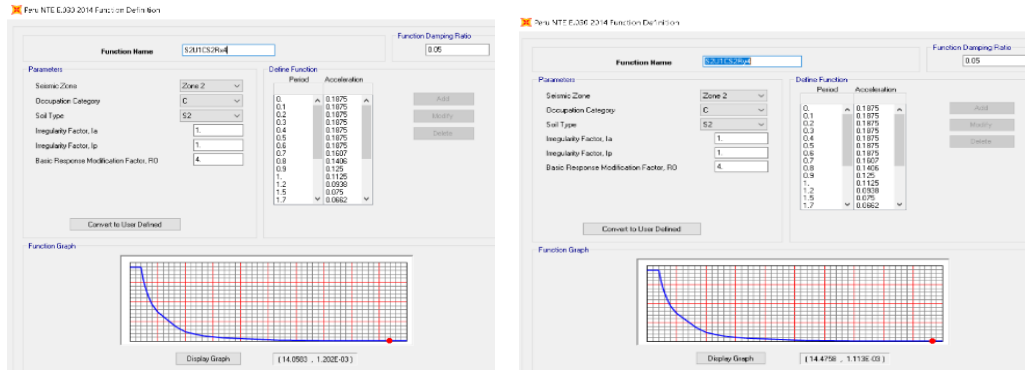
Peru NTE E.030 2014 Function Definition

Function Name
S2U1CS2Rw4

Function Damping Ratio
0.05

Parameters
Seismic Zone
Zone 2
Occupation Category
C
Soil Type
S2
Irregularity Factor, Ia
1.
Irregularity Factor, Ip
1.
Basic Response Modification Factor, RO
4.

Convert to User Defined

Define Function
| Period | Acceleration |
|---|---|
| 0. | 0.1875 |
| 0.1 | 0.1875 |
| 0.2 | 0.1875 |
| 0.3 | 0.1875 |
| 0.4 | 0.1875 |
| 0.5 | 0.1875 |
| 0.6 | 0.1875 |
| 0.7 | 0.1607 |
| 0.8 | 0.1406 |
| 0.9 | 0.125 |
| 1. | 0.1125 |
| 1.2 | 0.0938 |
| 1.5 | 0.075 |
| 1.7 | 0.0662 |

Add
Modify
Delete

Function Graph

Display Graph
( 14.0583 , 1.202E-03 )

Peru NTE E.030 2014 Function Definition

Function Name
S2U1CS2Rw4

Function Damping Ratio
0.05

Parameters
Seismic Zone
Zone 2
Occupation Category
C
Soil Type
S2
Irregularity Factor, Ia
1.
Irregularity Factor, Ip
1.
Basic Response Modification Factor, RO
4.

Convert to User Defined

Define Function
| Period | Acceleration |
|---|---|
| 0. | 0.1875 |
| 0.1 | 0.1875 |
| 0.2 | 0.1875 |
| 0.3 | 0.1875 |
| 0.4 | 0.1875 |
| 0.5 | 0.1875 |
| 0.6 | 0.1875 |
| 0.7 | 0.1607 |
| 0.8 | 0.1406 |
| 0.9 | 0.125 |
| 1. | 0.1125 |
| 1.2 | 0.0938 |
| 1.5 | 0.075 |
| 1.7 | 0.0662 |

Add
Modify
Delete

Function Graph

Display Graph
( 14.4758 , 1.113E-03 )